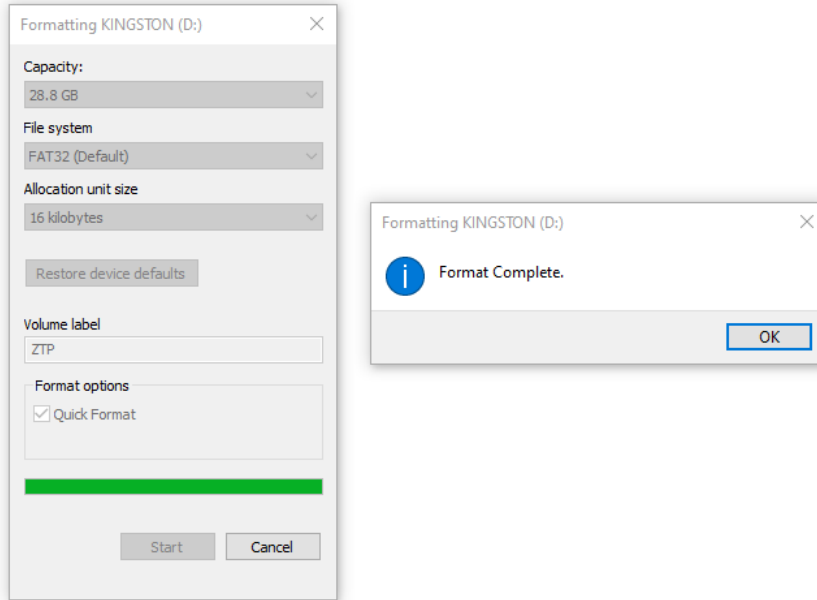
Formatting KINGSTON (D:)

Capacity:

28.8 GB

File system

FAT32 (Default)

Allocation unit size

16 kilobytes

Restore device defaults

Volume label

ZTP

Format options

Quick Format

Start

Cancel

Formatting KINGSTON (D:)

Format Complete.

OK